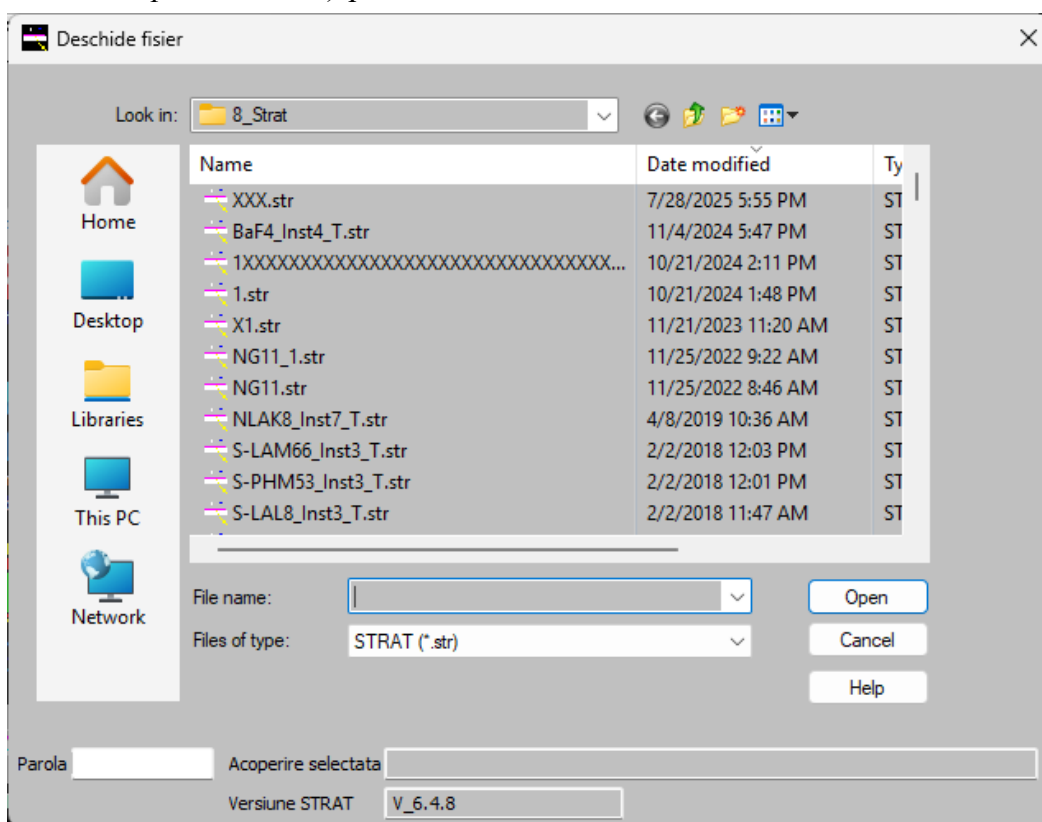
Deschide fisier

Look in: 8_Strat

Home

Desktop

Libraries

This PC

Network

| Name | Date modified | Ty |
|---|---|---|
| XXX.str | 7/28/2025 5:55 PM | ST |
| BaF4_Inst4_T.str | 11/4/2024 5:47 PM | ST |
| 1XXXXXXXXXXXXXXXXXXXXXXXXXXXXXXXX... | 10/21/2024 2:11 PM | ST |
| 1.str | 10/21/2024 1:48 PM | ST |
| X1.str | 11/21/2023 11:20 AM | ST |
| NG11_1.str | 11/25/2022 9:22 AM | ST |
| NG11.str | 11/25/2022 8:46 AM | ST |
| NLAK8_Inst7_T.str | 4/8/2019 10:36 AM | ST |
| S-LAM66_Inst3_T.str | 2/2/2018 12:03 PM | ST |
| S-PHM53_Inst3_T.str | 2/2/2018 12:01 PM | ST |
| S-LAL8_Inst3_T.str | 2/2/2018 11:47 AM | ST |

File name:

Files of type: STRAT (*.str)

Open

Cancel

Help

Parola

Acoperire selectata

Versiune STRAT V_6.4.8